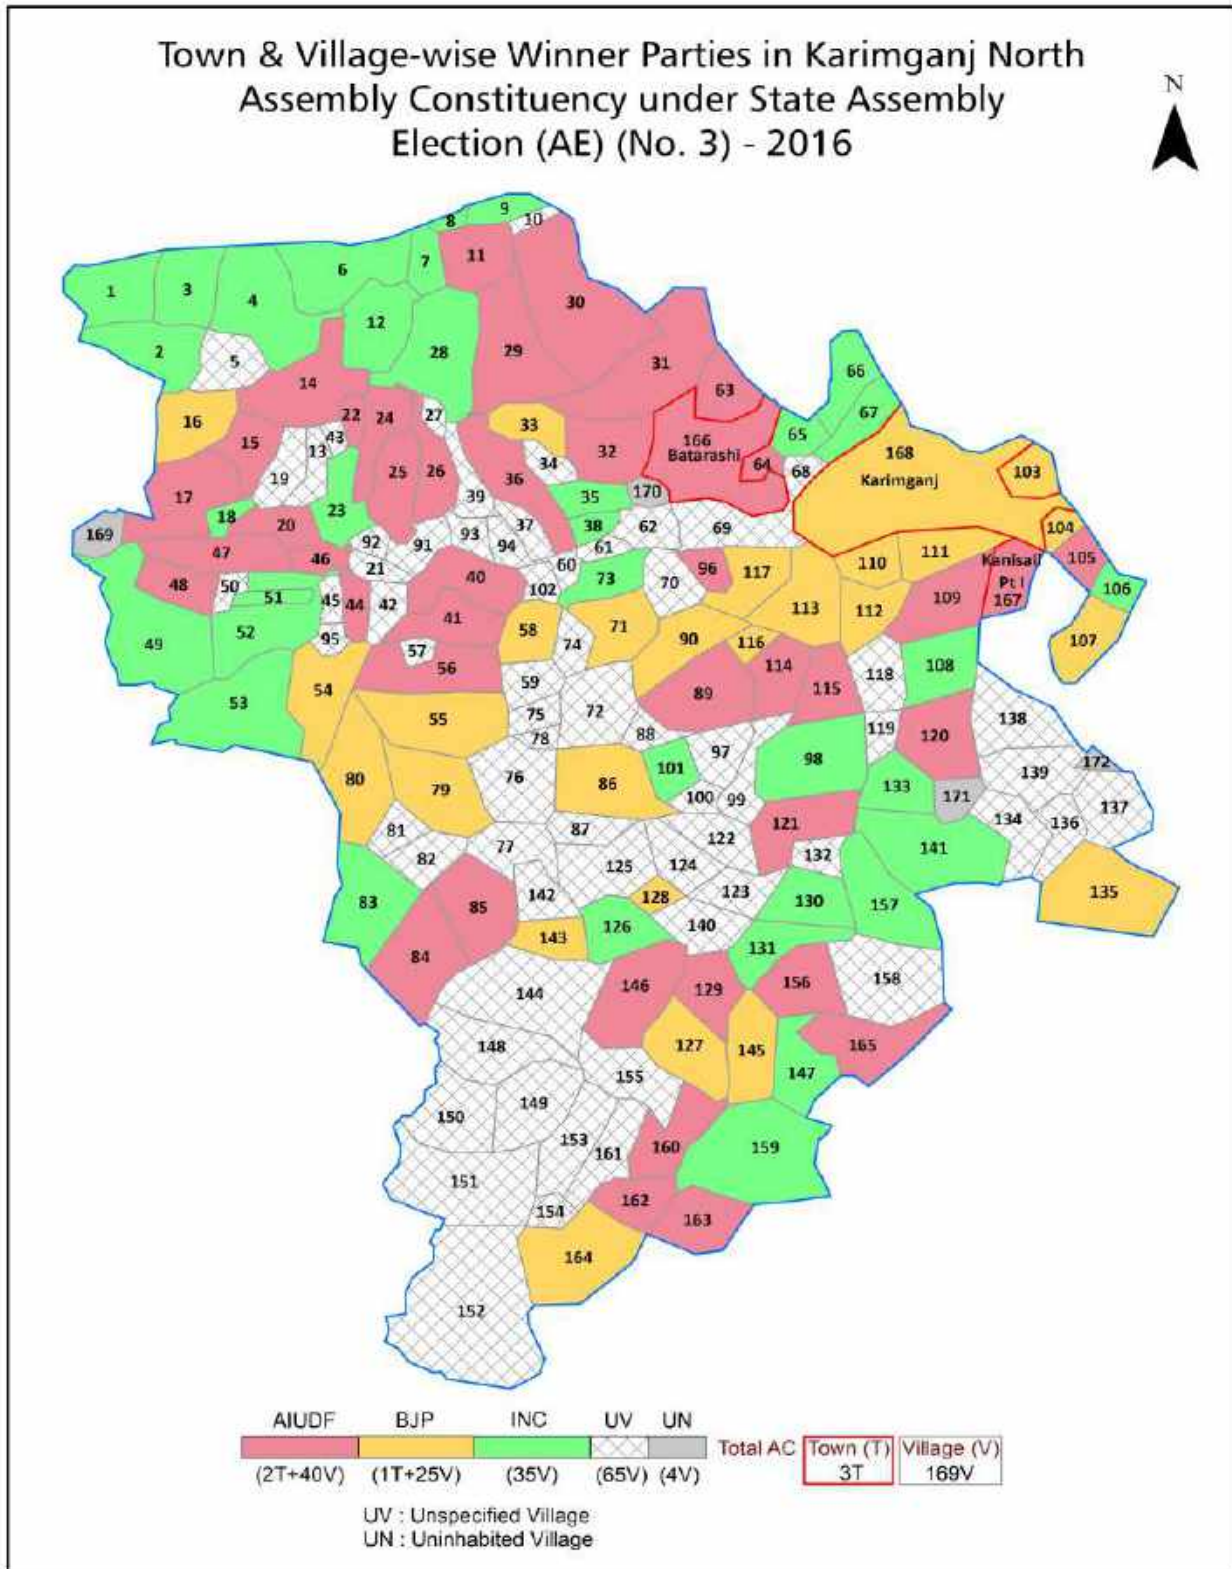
Town & Village-wise Winner Parties in Karimganj North Assembly Constituency under State Assembly Election (AE) (No. 3) - 2016

N

8 9 10 11 1 3 6 7 4 12 30 2 5 28 29 31 66 14 63 16 22 24 27 67 33 166 Batarashi 65 15 43 13 32 168 Karimganj 103 19 25 26 34 64 68 17 39 36 170 35 18 23 37 38 62 69 104 169 20 92 93 94 61 111 105 47 46 91 60 21 96 110 Kanisail Pt I 167 106 48 40 102 73 70 117 50 51 45 42 113 112 109 44 41 71 49 52 95 58 74 90 116 107 57 56 114 118 108 53 54 59 89 115 138 55 75 72 78 88 119 120 172 97 98 139 80 79 76 86 101 100 99 171 137 133 134 136 81 87 121 122 141 82 77 132 125 124 142 128 123 135 83 85 130 157 140 143 126 131 84 158 144 146 129 156 148 127 145 165 155 147 149 150 153 161 160 159 151 162 163 154 164 152

| AIUDF | BJP | INC | UV | UN |
|---|---|---|---|---|
| (2T+40V) | (1T+25V) | (35V) | (65V) | (4V) |

| Total AC | Town (T) | Village (V) |
|---|---|---|
| | 3T | 169V |

UV : Unspecified Village
UN : Uninhabited Village